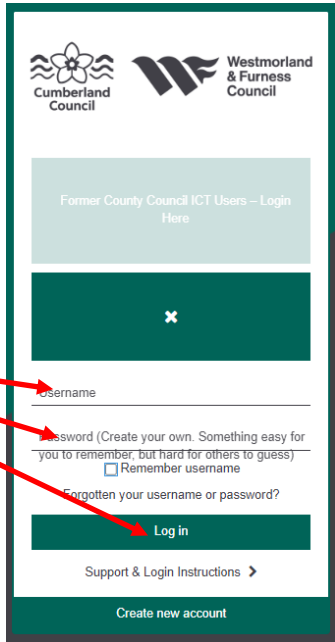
Cumberland Council

Westmorland & Furness Council

Former County Council ICT Users – Login Here

✖

Username

Password (Create your own. Something easy for you to remember, but hard for others to guess)

Remember username

Forgotten your username or password?

Log in

Support & Login Instructions ›

Create new account